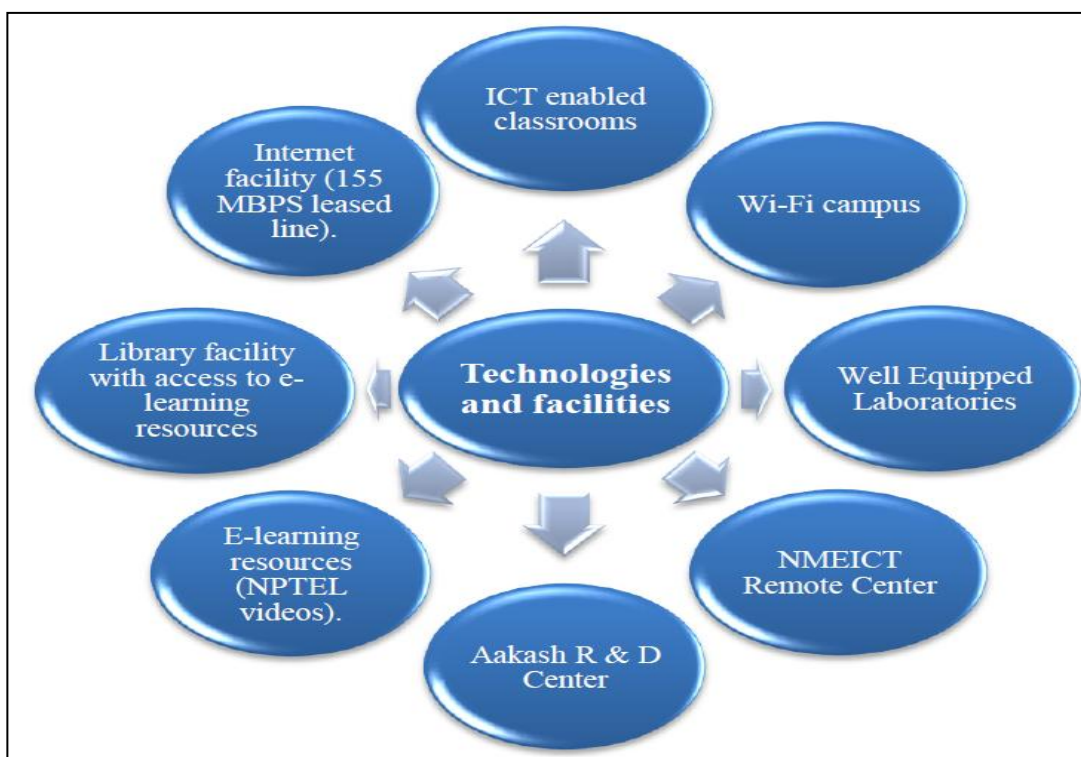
Technologies and facilities

ICT enabled classrooms

Wi-Fi campus

Well Equipped Laboratories

NMEICT Remote Center

Aakash R & D Center

E-learning resources (NPTEL videos).

Library facility with access to e-learning resources

Internet facility (155 MBPS leased line).